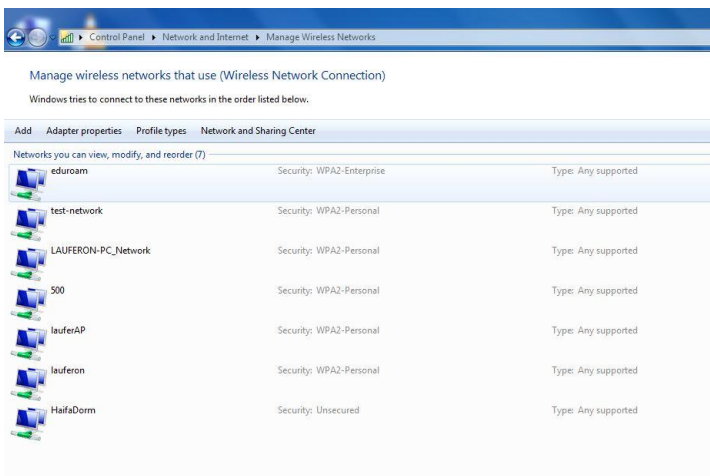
Control Panel ▸ Network and Internet ▸ Manage Wireless Networks

Manage wireless networks that use (Wireless Network Connection)

Windows tries to connect to these networks in the order listed below.

Add Adapter properties Profile types Network and Sharing Center

Networks you can view, modify, and reorder (7)

| | | |
|---|---|---|
| eduroam | Security: WPA2-Enterprise | Type: Any supported |
| test-network | Security: WPA2-Personal | Type: Any supported |
| LAUFERON-PC_Network | Security: WPA2-Personal | Type: Any supported |
| 500 | Security: WPA2-Personal | Type: Any supported |
| lauferAP | Security: WPA2-Personal | Type: Any supported |
| lauferon | Security: WPA2-Personal | Type: Any supported |
| HaifaDorm | Security: Unsecured | Type: Any supported |